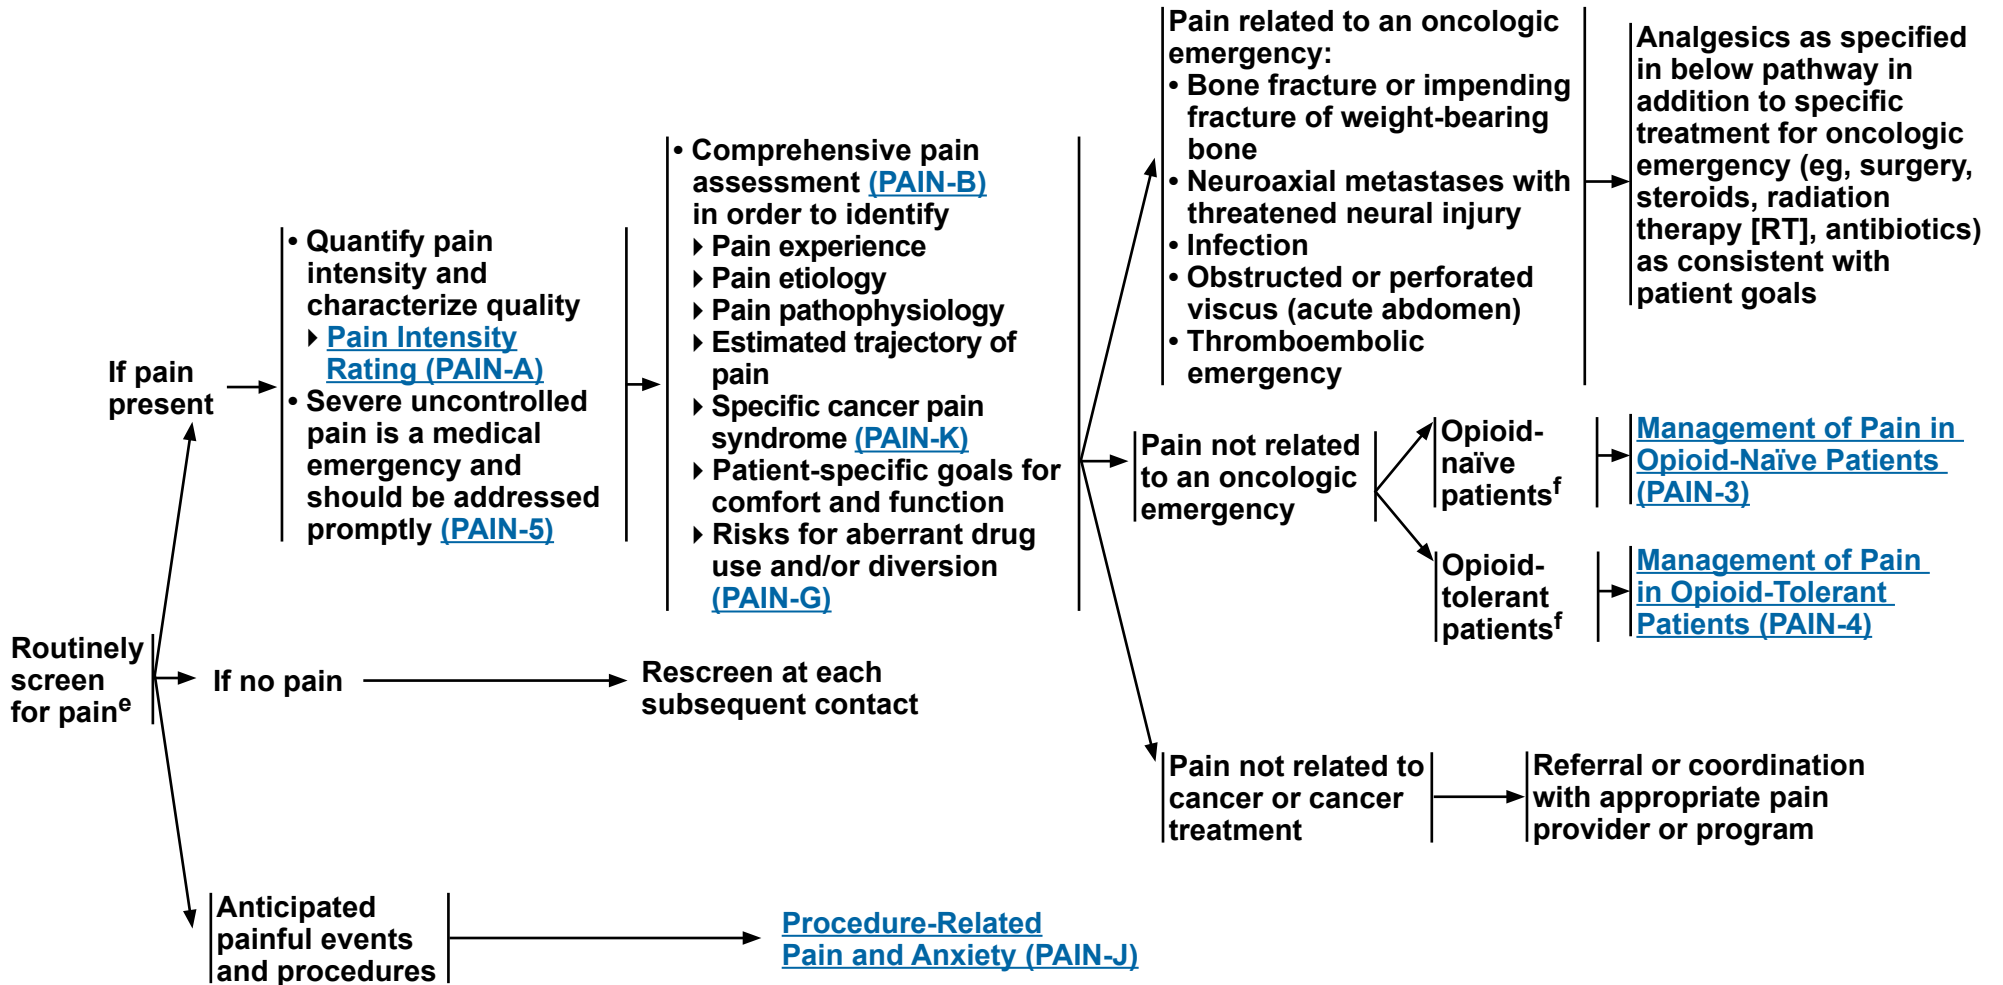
Routinely screen for pain$^e$

If pain present

• Quantify pain intensity and characterize quality
‣ Pain Intensity Rating (PAIN-A)
• Severe uncontrolled pain is a medical emergency and should be addressed promptly (PAIN-5)

• Comprehensive pain assessment (PAIN-B) in order to identify
‣ Pain experience
‣ Pain etiology
‣ Pain pathophysiology
‣ Estimated trajectory of pain
‣ Specific cancer pain syndrome (PAIN-K)
‣ Patient-specific goals for comfort and function
‣ Risks for aberrant drug use and/or diversion (PAIN-G)

Pain related to an oncologic emergency:
• Bone fracture or impending fracture of weight-bearing bone
• Neuroaxial metastases with threatened neural injury
• Infection
• Obstructed or perforated viscus (acute abdomen)
• Thromboembolic emergency

Analgesics as specified in below pathway in addition to specific treatment for oncologic emergency (eg, surgery, steroids, radiation therapy [RT], antibiotics) as consistent with patient goals

Pain not related to an oncologic emergency

Opioid-naïve patients$^f$

Management of Pain in Opioid-Naïve Patients (PAIN-3)

Opioid-tolerant patients$^f$

Management of Pain in Opioid-Tolerant Patients (PAIN-4)

Pain not related to cancer or cancer treatment

Referral or coordination with appropriate pain provider or program

If no pain

Rescreen at each subsequent contact

Anticipated painful events and procedures

Procedure-Related Pain and Anxiety (PAIN-J)